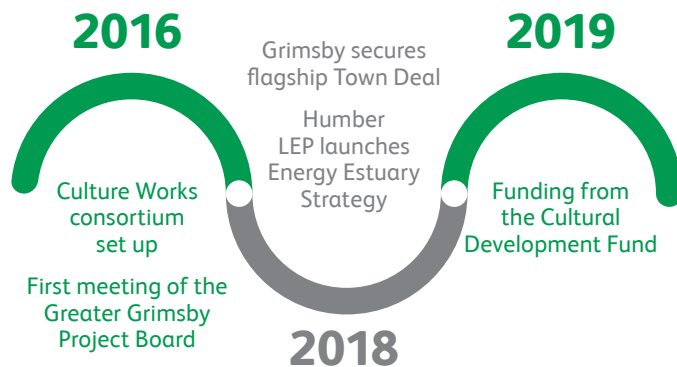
2016

Culture Works consortium set up

First meeting of the Greater Grimsby Project Board

Grimsby secures flagship Town Deal

Humber LEP launches Energy Estuary Strategy

2018

2019

Funding from the Cultural Development Fund